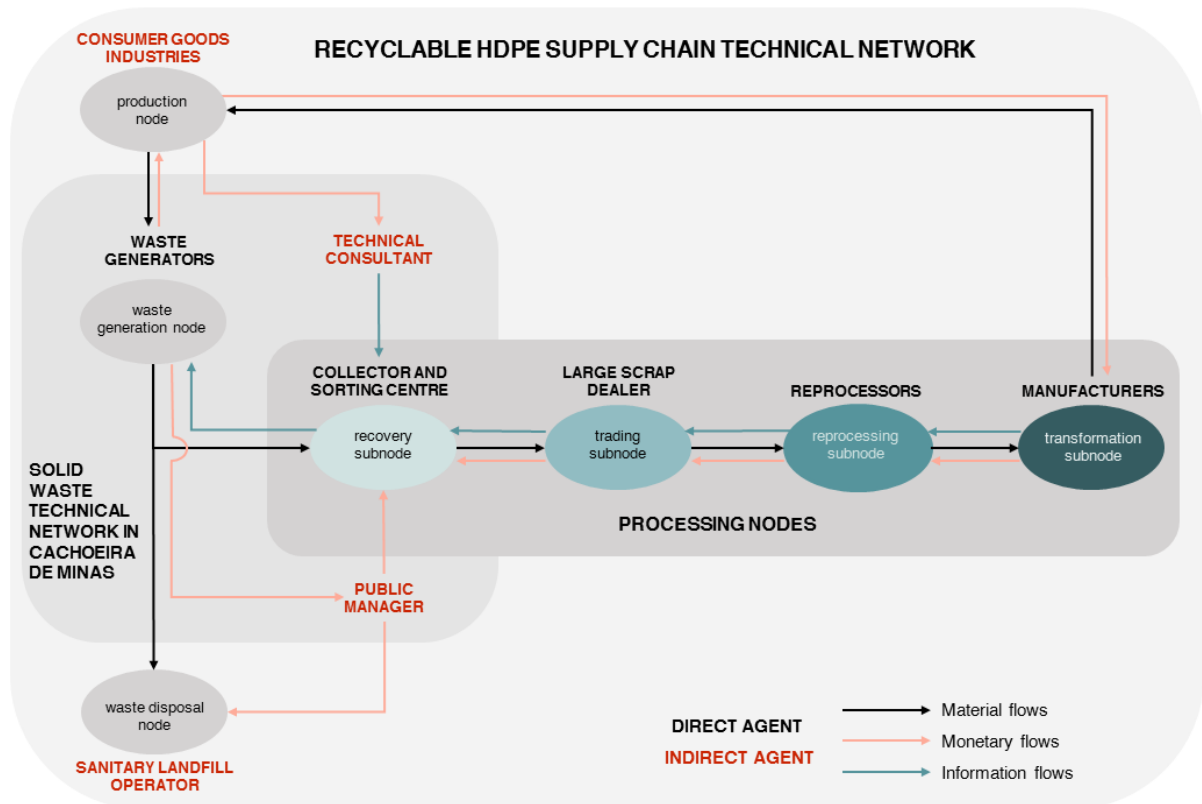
RECYCLABLE HDPE SUPPLY CHAIN TECHNICAL NETWORK

CONSUMER GOODS INDUSTRIES

production node

WASTE GENERATORS

waste generation node

TECHNICAL CONSULTANT

COLLECTOR AND SORTING CENTRE

recovery subnode

LARGE SCRAP DEALER

trading subnode

REPROCESSORS

reprocessing subnode

MANUFACTURERS

transformation subnode

PROCESSING NODES

SOLID WASTE TECHNICAL NETWORK IN CACHOEIRA DE MINAS

PUBLIC MANAGER

waste disposal node

SANITARY LANDFILL OPERATOR

DIRECT AGENT

INDIRECT AGENT

Material flows

Monetary flows

Information flows